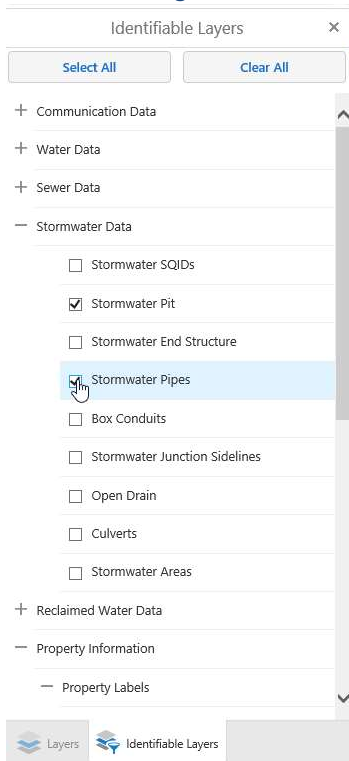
Identifiable Layers ×

Select All

Clear All

+ Communication Data

+ Water Data

+ Sewer Data

− Stormwater Data

☐ Stormwater SQIDs

☑ Stormwater Pit

☐ Stormwater End Structure

☑ Stormwater Pipes

☐ Box Conduits

☐ Stormwater Junction Sidelines

☐ Open Drain

☐ Culverts

☐ Stormwater Areas

+ Reclaimed Water Data

− Property Information

− Property Labels

Layers

Identifiable Layers